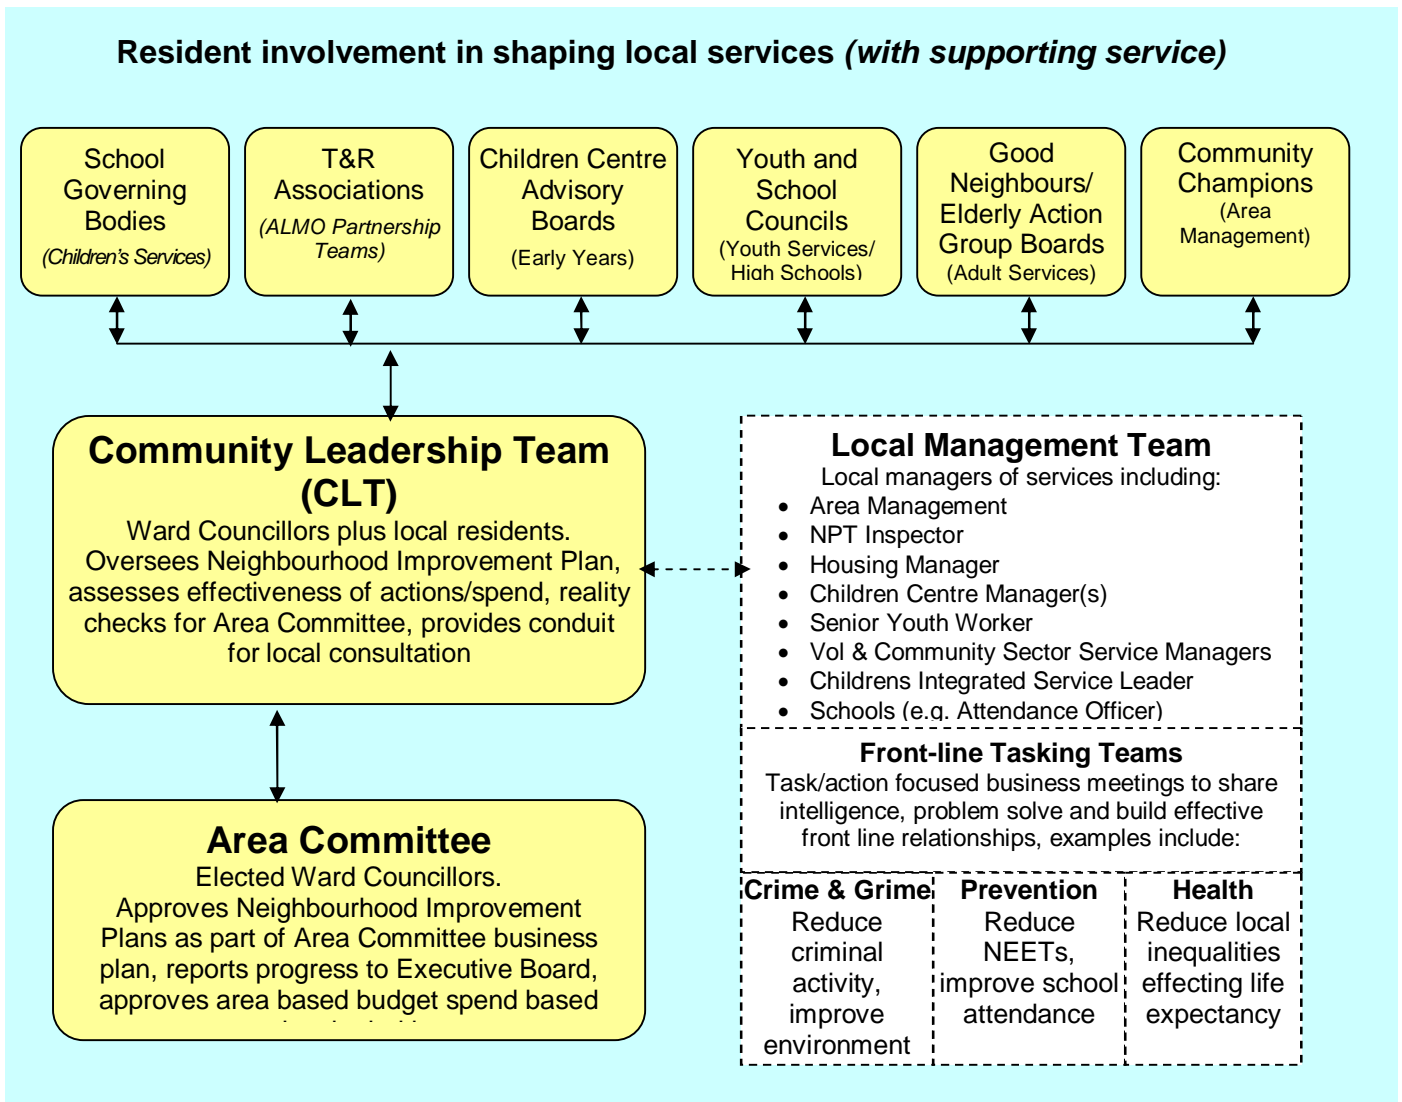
Resident involvement in shaping local services *(with supporting service)*

School Governing Bodies
(Children's Services)

T&R Associations
(ALMO Partnership Teams)

Children Centre Advisory Boards
(Early Years)

Youth and School Councils
(Youth Services/ High Schools)

Good Neighbours/ Elderly Action Group Boards
(Adult Services)

Community Champions
(Area Management)

Community Leadership Team (CLT)
Ward Councillors plus local residents. Oversees Neighbourhood Improvement Plan, assesses effectiveness of actions/spend, reality checks for Area Committee, provides conduit for local consultation

Local Management Team
Local managers of services including:
- Area Management
- NPT Inspector
- Housing Manager
- Children Centre Manager(s)
- Senior Youth Worker
- Vol & Community Sector Service Managers
- Childrens Integrated Service Leader
- Schools (e.g. Attendance Officer)

Front-line Tasking Teams
Task/action focused business meetings to share intelligence, problem solve and build effective front line relationships, examples include:

| Crime & Grime | Prevention | Health |
|---|---|---|
| Reduce criminal activity, improve environment | Reduce NEETs, improve school attendance | Reduce local inequalities effecting life expectancy |

Area Committee
Elected Ward Councillors.
Approves Neighbourhood Improvement Plans as part of Area Committee business plan, reports progress to Executive Board, approves area based budget spend based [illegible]